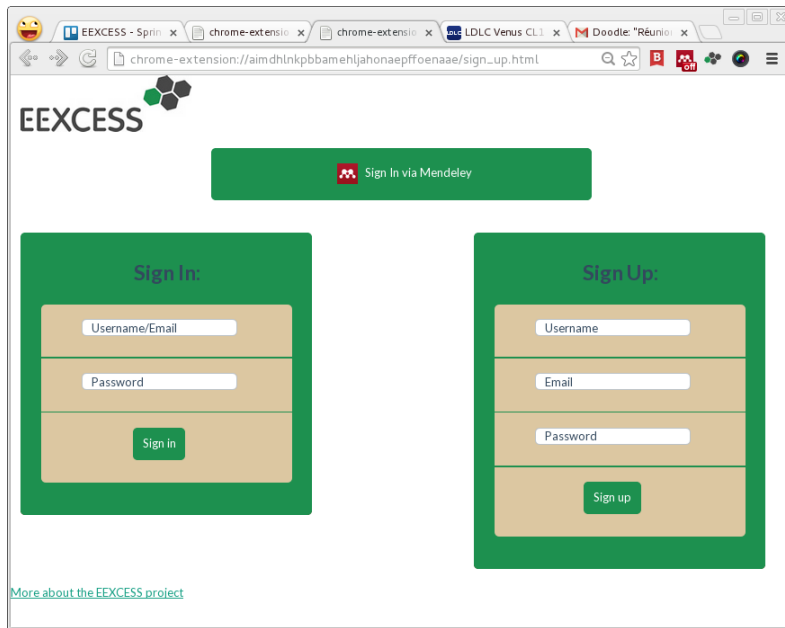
EEXCESS - Sprin ×
chrome-extensio ×
chrome-extensio ×
LDLC Venus CL1 ×
Doodle: "Réunio ×

chrome-extension://aimdhlnkpbbamehljahonaepffoenaae/sign_up.html

off

EEXCESS

Sign In via Mendeley

Sign In:

Username/Email

Password

Sign in

Sign Up:

Username

Email

Password

Sign up

More about the EEXCESS project